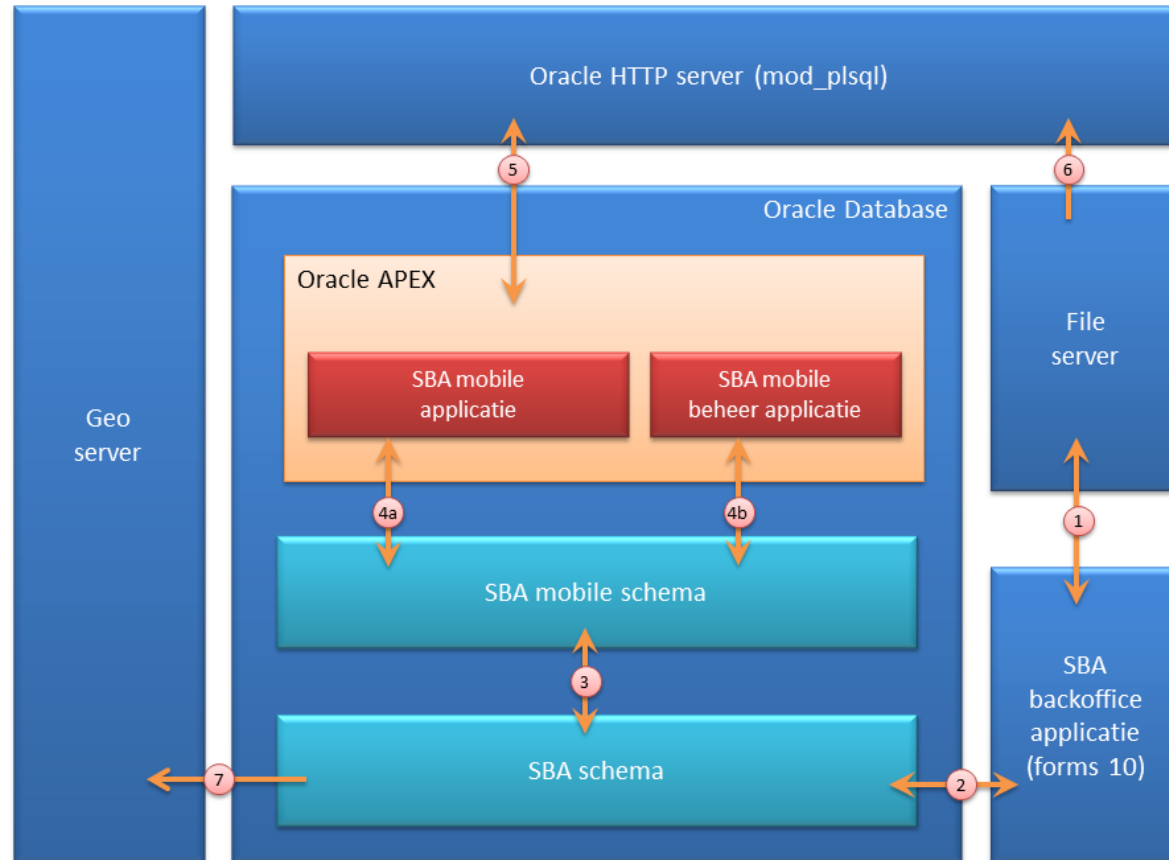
Oracle HTTP server (mod_plsql)

5

6

Oracle Database

Oracle APEX

File server

SBA mobile applicatie

SBA mobile beheer applicatie

Geo server

4a

4b

1

SBA mobile schema

3

SBA backoffice applicatie (forms 10)

SBA schema

7

2